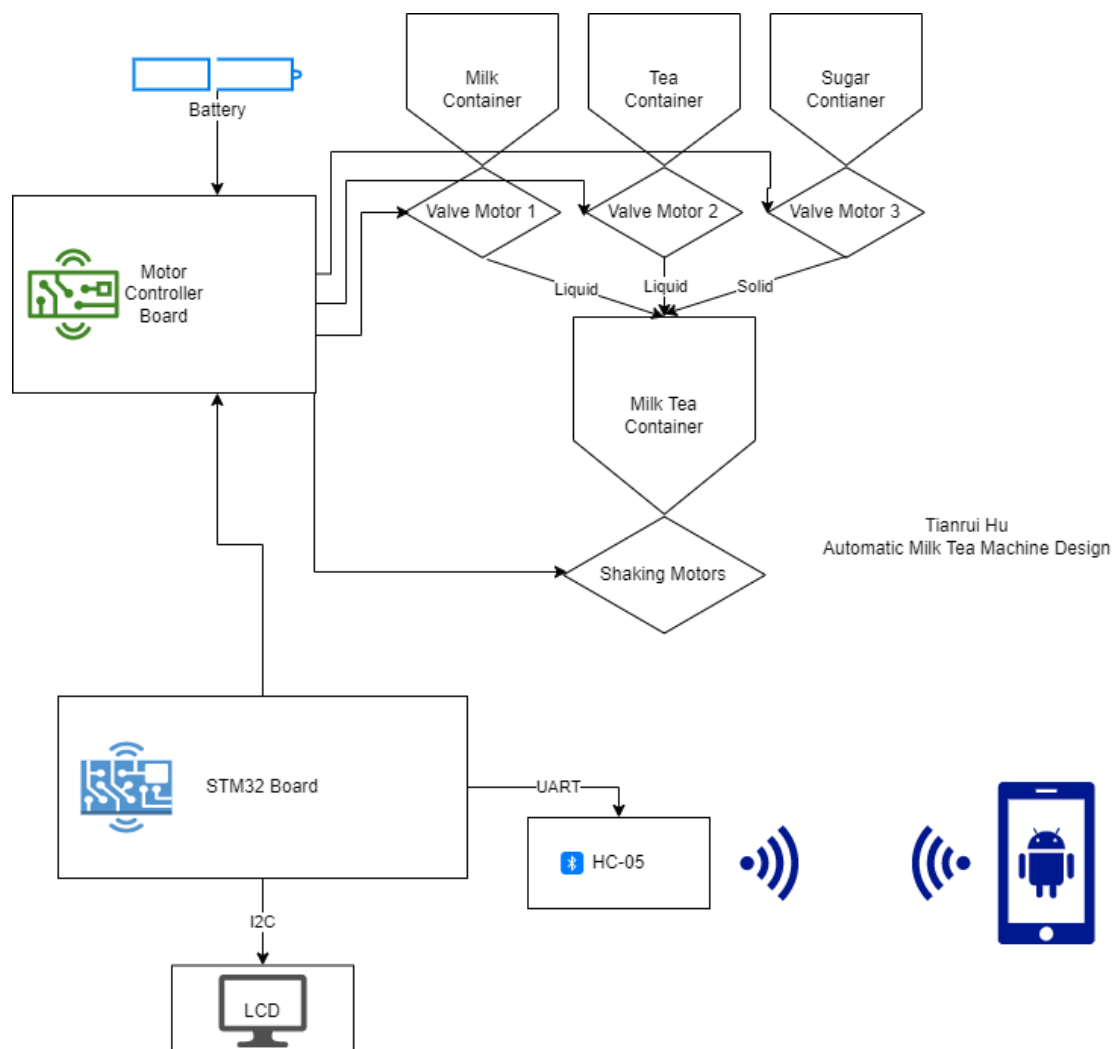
Battery

Milk Container

Tea Container

Sugar Contianer

Motor Controller Board

Valve Motor 1

Valve Motor 2

Valve Motor 3

Liquid

Liquid

Solid

Milk Tea Container

Tianrui Hu
Automatic Milk Tea Machine Design

Shaking Motors

STM32 Board

UART

HC-05

I2C

LCD